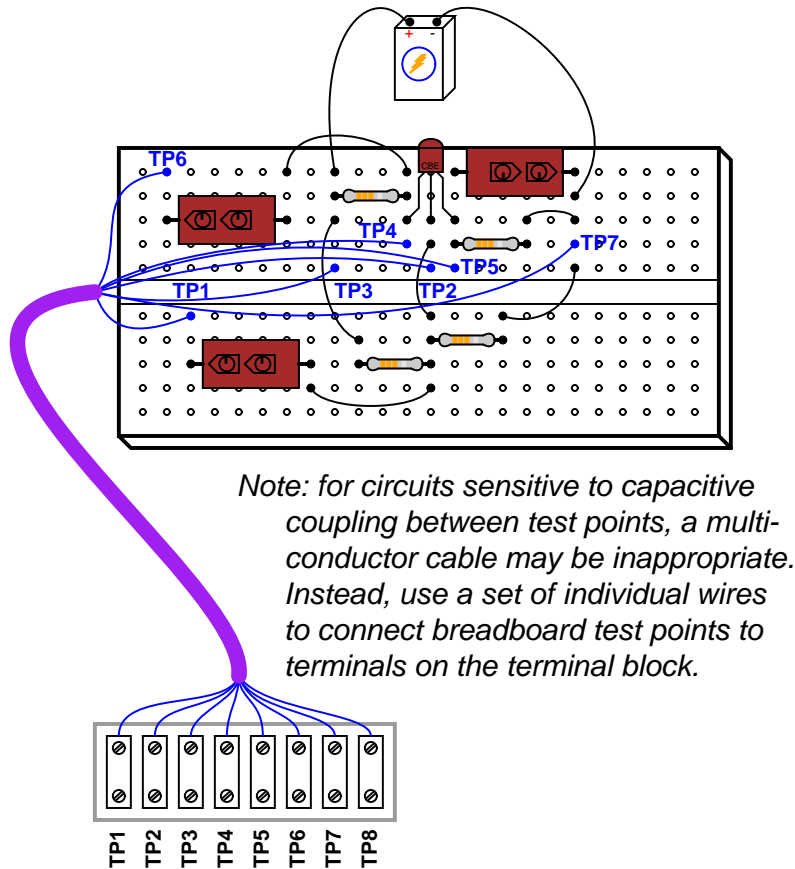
+ -

CBE

TP6

TP4

TP7

TP5

TP1

TP3

TP2

Note: for circuits sensitive to capacitive coupling between test points, a multiconductor cable may be inappropriate. Instead, use a set of individual wires to connect breadboard test points to terminals on the terminal block.

TP1 TP2 TP3 TP4 TP5 TP6 TP7 TP8